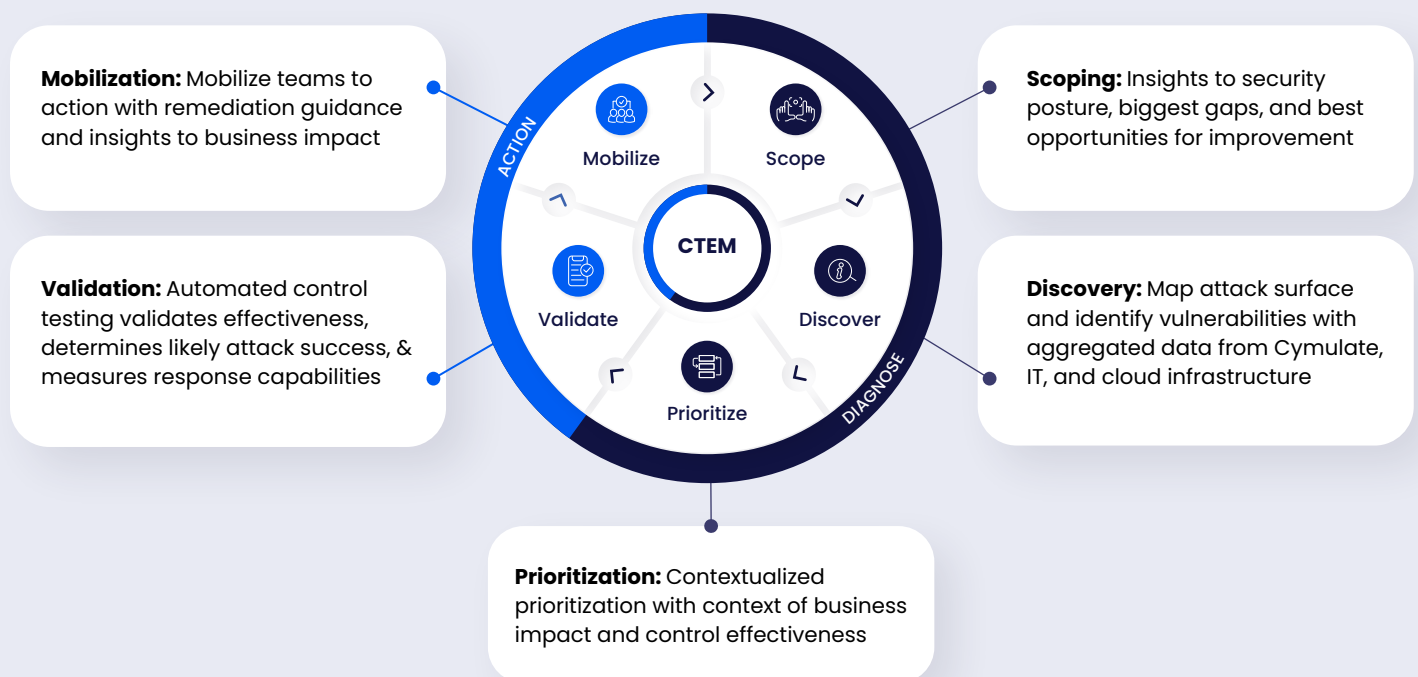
**Mobilization:** Mobilize teams to action with remediation guidance and insights to business impact

**Scoping:** Insights to security posture, biggest gaps, and best opportunities for improvement

ACTION

Mobilize

Scope

CTEM

Validate

Discover

Prioritize

DIAGNOSE

**Validation:** Automated control testing validates effectiveness, determines likely attack success, & measures response capabilities

**Discovery:** Map attack surface and identify vulnerabilities with aggregated data from Cymulate, IT, and cloud infrastructure

**Prioritization:** Contextualized prioritization with context of business impact and control effectiveness